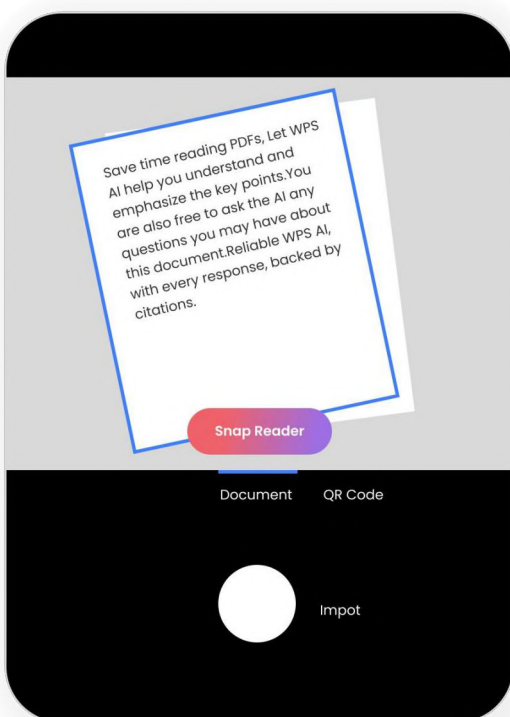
Save time reading PDFs, Let WPS AI help you understand and emphasize the key points.You are also free to ask the AI any questions you may have about this document.Reliable WPS AI, with every response, backed by citations.

Snap Reader

Document

QR Code

Impot